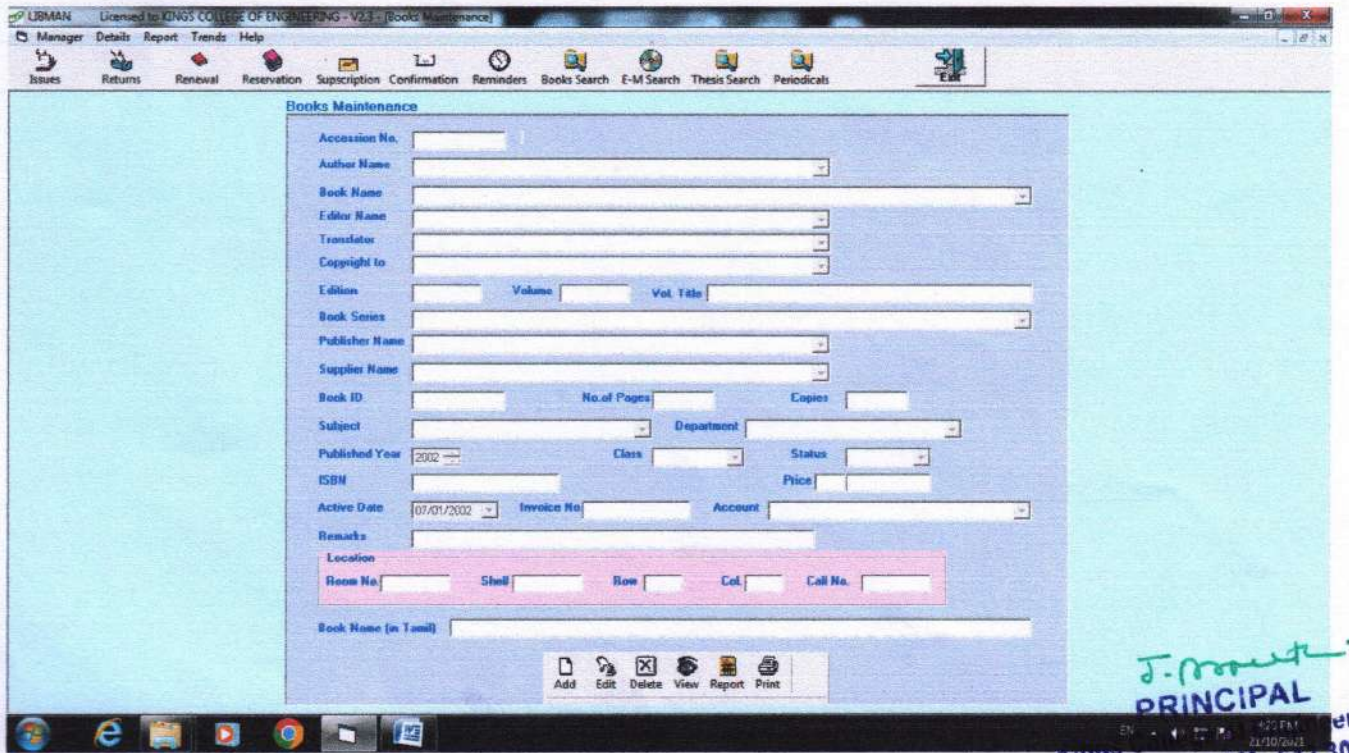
LIBMAN Licensed to KINGS COLLEGE OF ENGINEERING - V2.3 - [Books Maintenance]

Manager Details Report Trends Help

Issues Returns Renewal Reservation Supscription Confirmation Reminders Books Search E-M Search Thesis Search Periodicals Exit

Books Maintenance

Accession No.

Author Name

Book Name

Editor Name

Translator

Copyright to

Edition Volume Vol. Title

Book Series

Publisher Name

Supplier Name

Book ID No.of Pages Copies

Subject Department

Published Year 2002 Class Status

ISBN Price

Active Date 07/01/2002 Invoice No Account

Remarks

Location

Room No. Shelf Row Col. Call No.

Book Name (in Tamil)

Add Edit Delete View Report Print

J. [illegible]
PRINCIPAL

EN 4:20 PM 21/10/2021